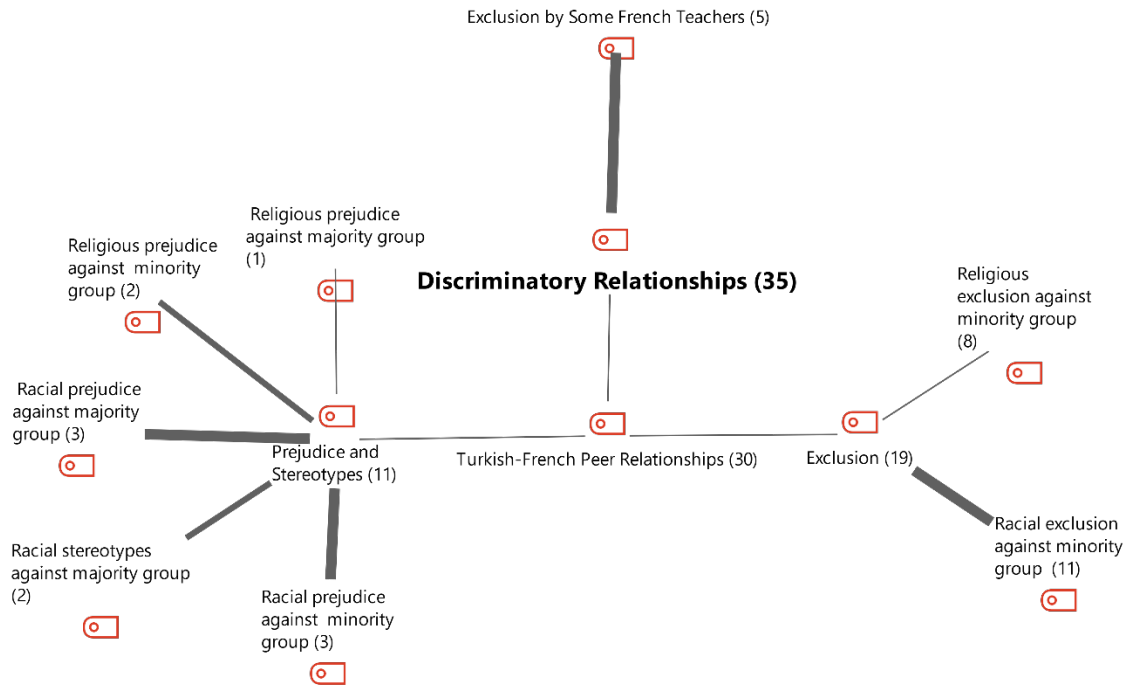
Exclusion by Some French Teachers (5)

Religious prejudice against majority group (1)

Religious prejudice against minority group (2)

Discriminatory Relationships (35)

Religious exclusion against minority group (8)

Racial prejudice against majority group (3)

Prejudice and Stereotypes (11)

Turkish-French Peer Relationships (30)

Exclusion (19)

Racial exclusion against minority group (11)

Racial stereotypes against majority group (2)

Racial prejudice against minority group (3)